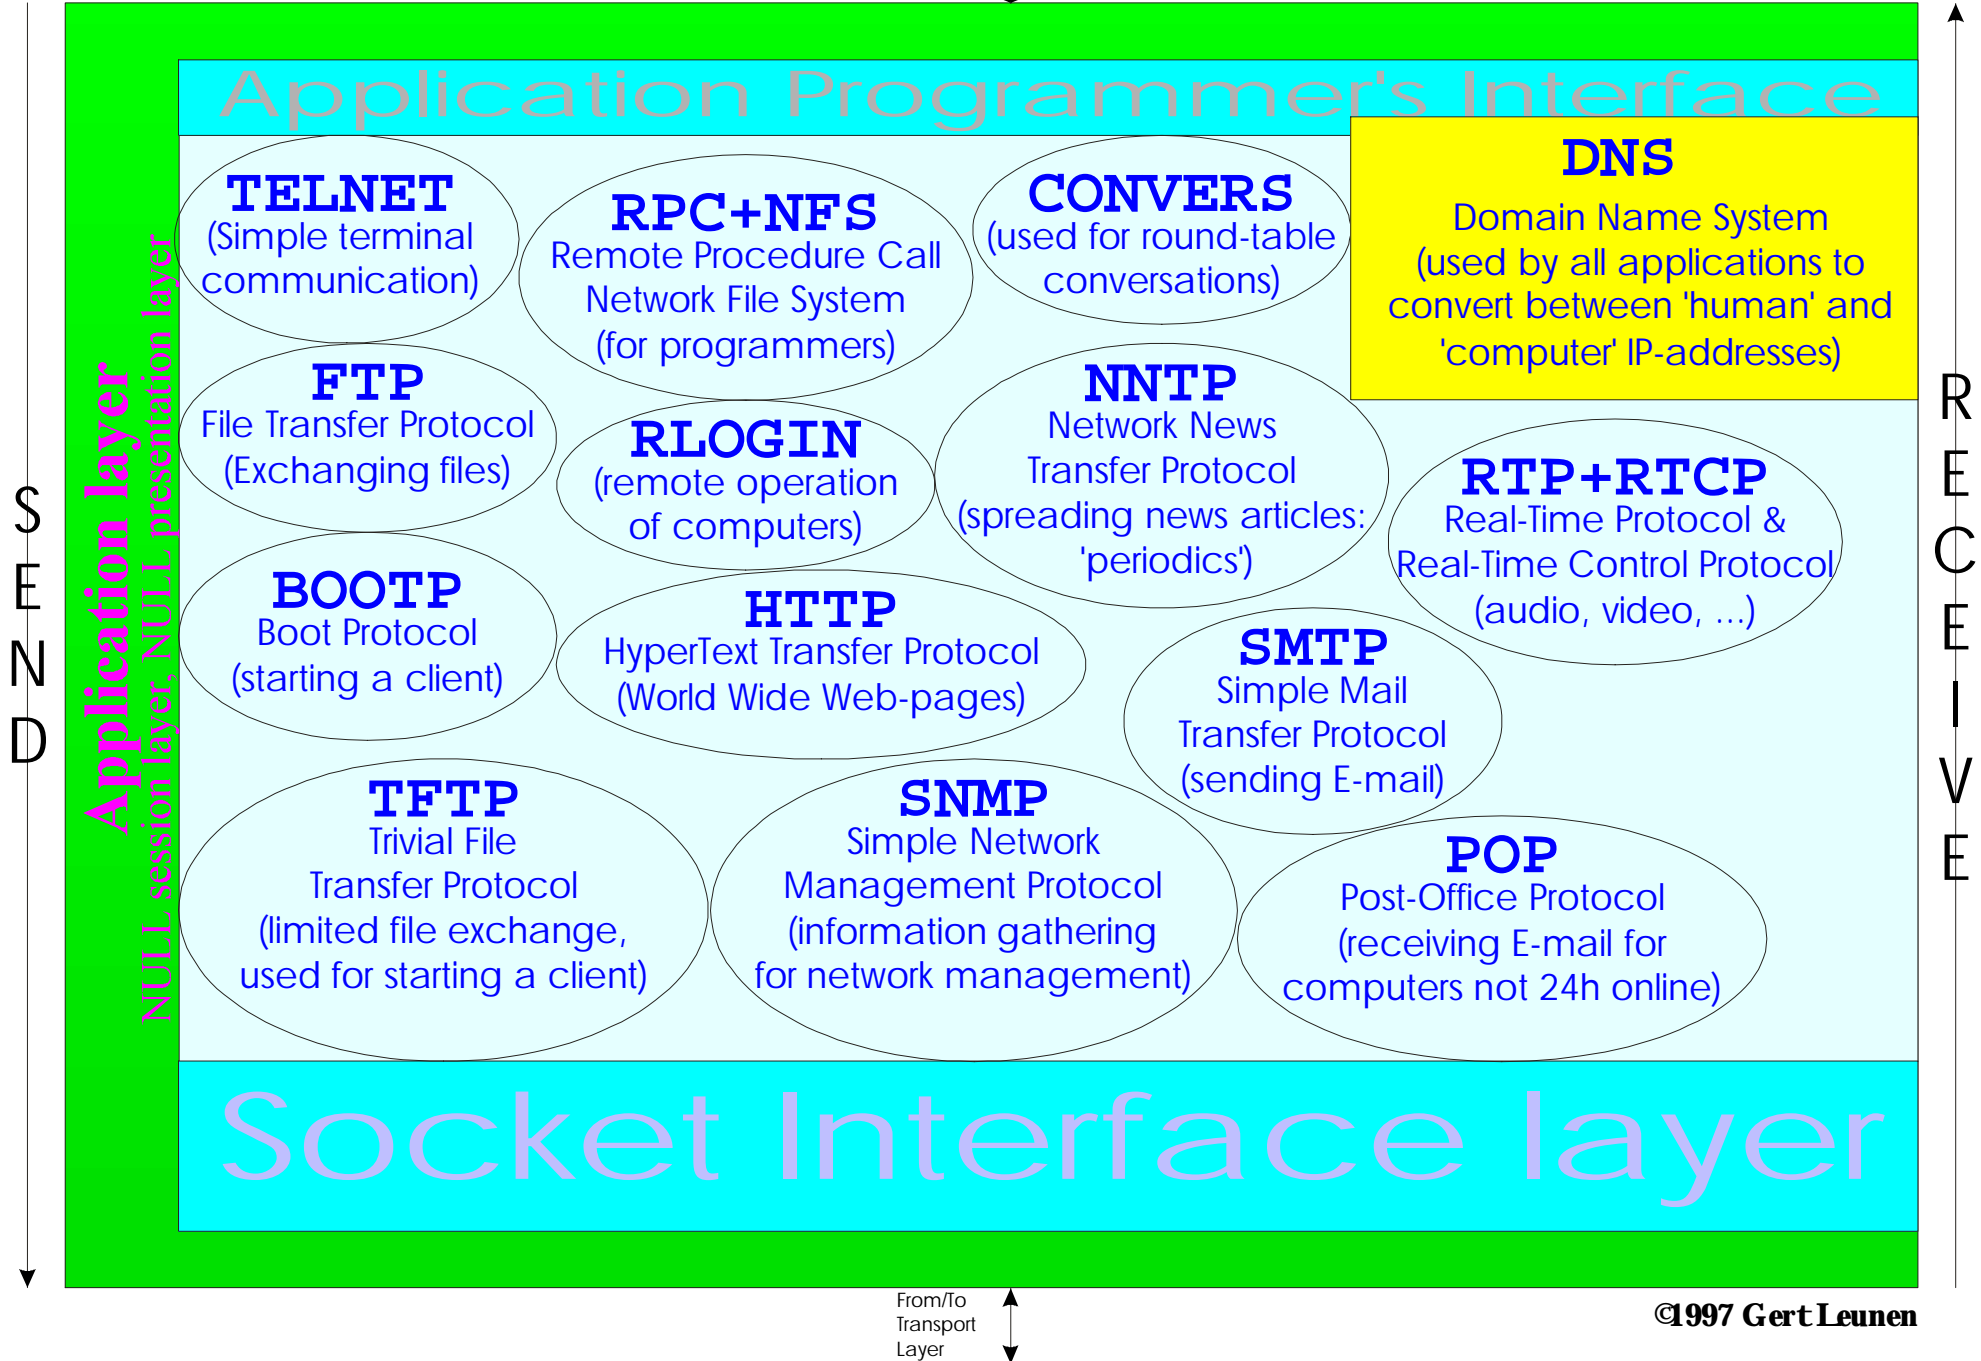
SEND

Application layer

NULL session layer, NULL presentation layer

Application Programmer's Interface

TELNET
(Simple terminal communication)

RPC+NFS
Remote Procedure Call
Network File System
(for programmers)

CONVERS
(used for round-table conversations)

DNS
Domain Name System
(used by all applications to convert between 'human' and 'computer' IP-addresses)

FTP
File Transfer Protocol
(Exchanging files)

RLOGIN
(remote operation of computers)

NNTP
Network News Transfer Protocol
(spreading news articles: 'periodics')

RTP+RTCP
Real-Time Protocol &
Real-Time Control Protocol
(audio, video, ...)

BOOTP
Boot Protocol
(starting a client)

HTTP
HyperText Transfer Protocol
(World Wide Web-pages)

SMTP
Simple Mail Transfer Protocol
(sending E-mail)

TFTP
Trivial File Transfer Protocol
(limited file exchange, used for starting a client)

SNMP
Simple Network Management Protocol
(information gathering for network management)

POP
Post-Office Protocol
(receiving E-mail for computers not 24h online)

Socket Interface layer

RECEIVE

From/To Transport Layer

©1997 Gert Leunen